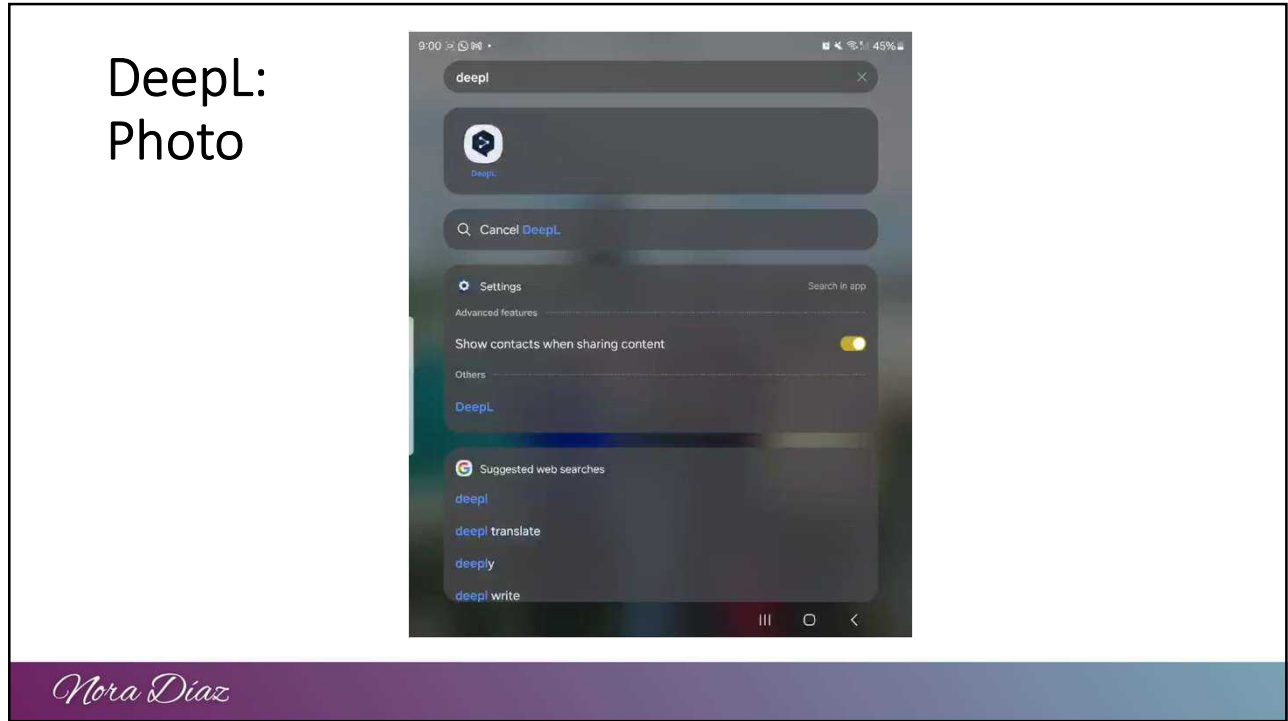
DeepL:
Photo

9:00

45%

deepl

DeepL

Cancel DeepL

Settings

Search in app

Advanced features

Show contacts when sharing content

Others

DeepL

Suggested web searches

deepl

deepl translate

deeply

deepl write

Nora Díaz